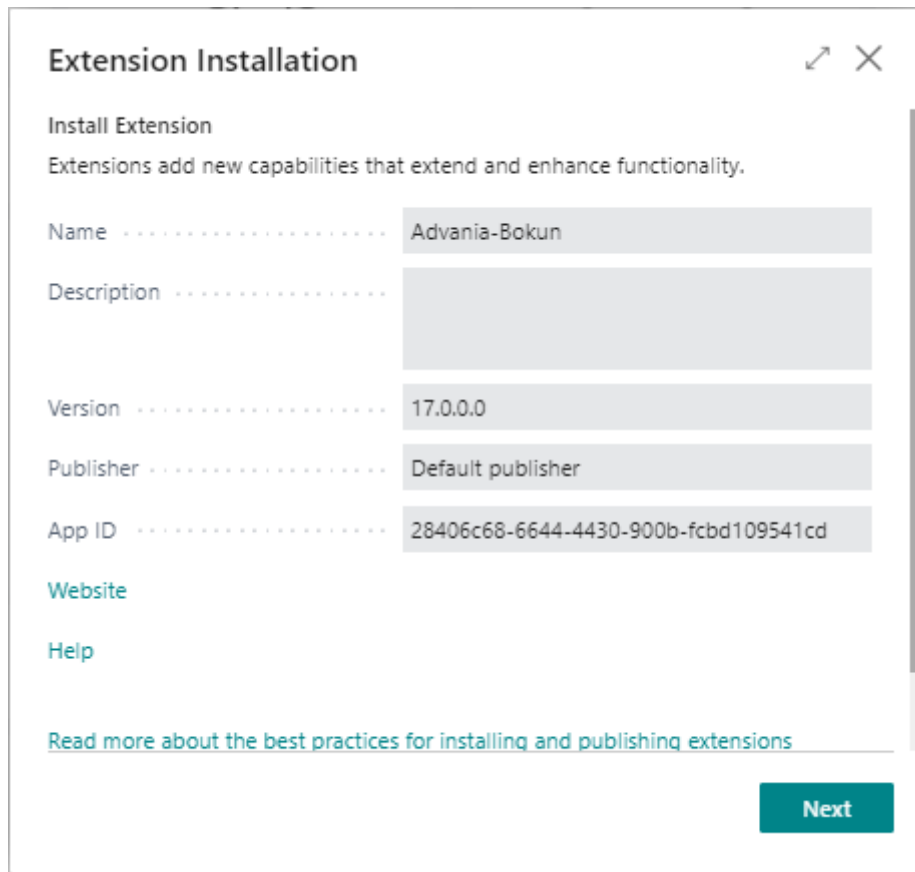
Extension Installation

Install Extension

Extensions add new capabilities that extend and enhance functionality.

Name Advania-Bokun

Description

Version 17.0.0.0

Publisher Default publisher

App ID 28406c68-6644-4430-900b-fcbd109541cd

Website

Help

Read more about the best practices for installing and publishing extensions

Next